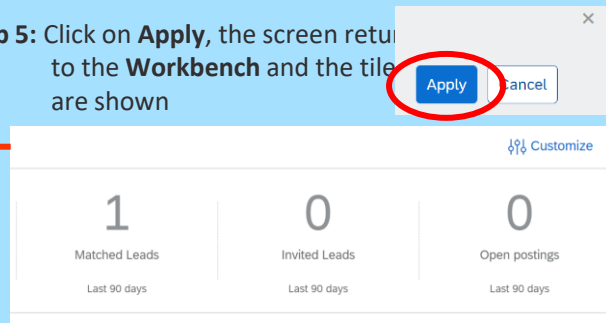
p 5: Click on **Apply**, the screen retur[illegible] to the **Workbench** and the tile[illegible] are shown

×

Apply

Cancel

Customize

1

Matched Leads

Last 90 days

0

Invited Leads

Last 90 days

0

Open postings

Last 90 days